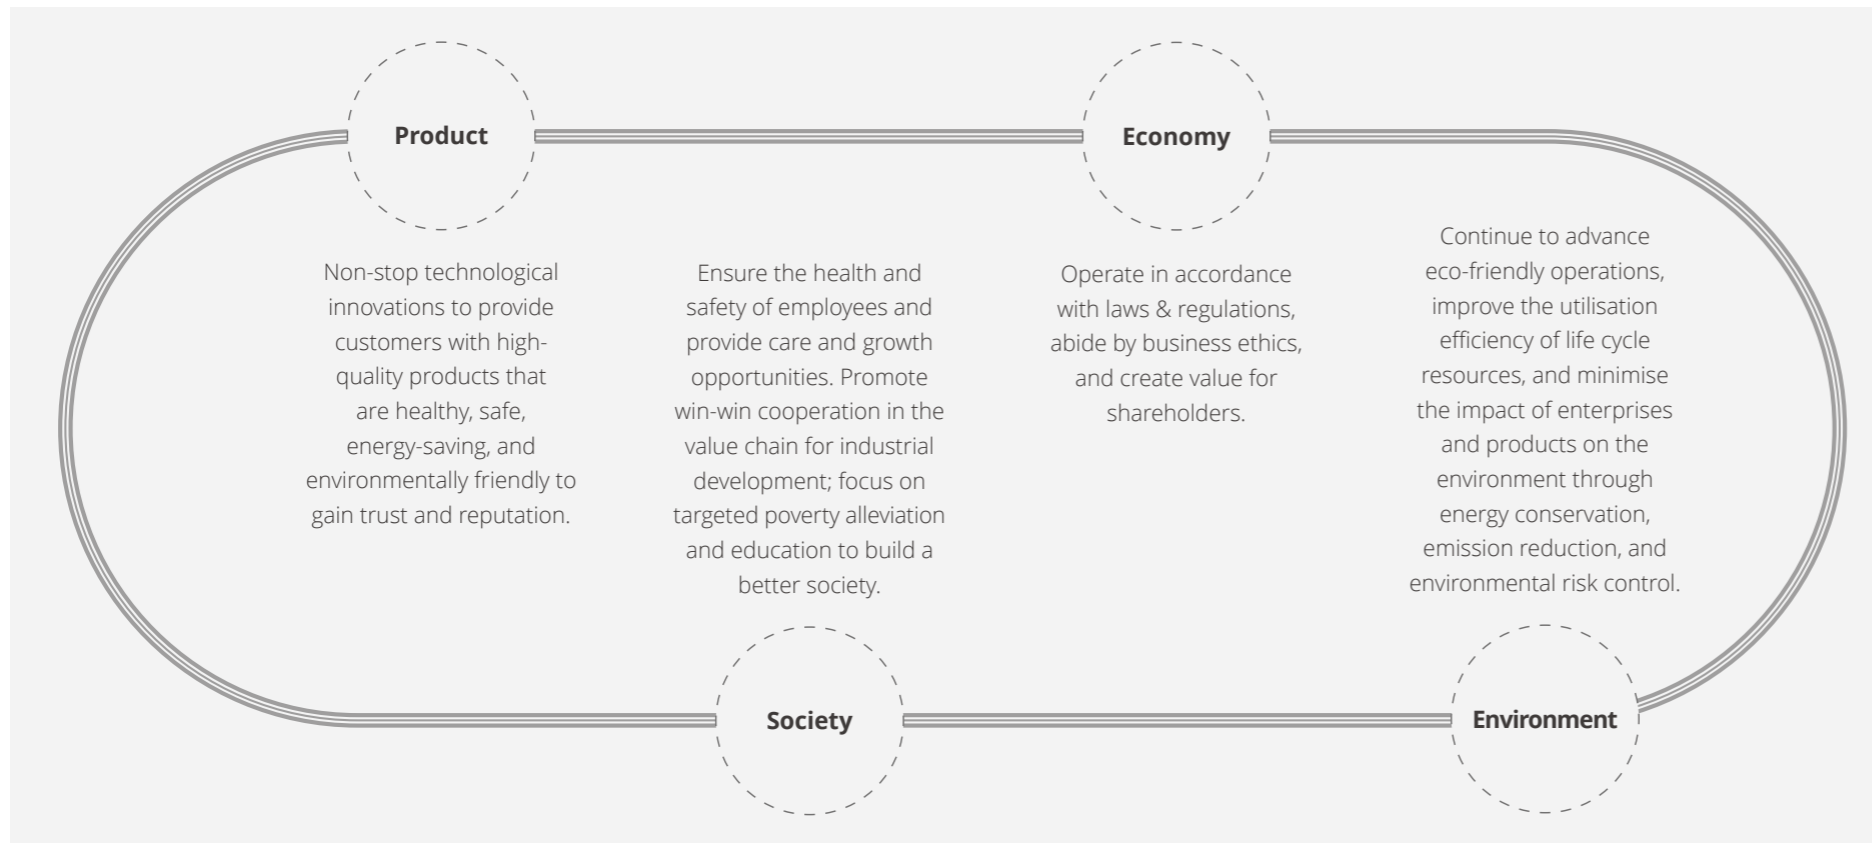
Product

Economy

Non-stop technological innovations to provide customers with high-quality products that are healthy, safe, energy-saving, and environmentally friendly to gain trust and reputation.

Ensure the health and safety of employees and provide care and growth opportunities. Promote win-win cooperation in the value chain for industrial development; focus on targeted poverty alleviation and education to build a better society.

Operate in accordance with laws & regulations, abide by business ethics, and create value for shareholders.

Continue to advance eco-friendly operations, improve the utilisation efficiency of life cycle resources, and minimise the impact of enterprises and products on the environment through energy conservation, emission reduction, and environmental risk control.

Society

Environment